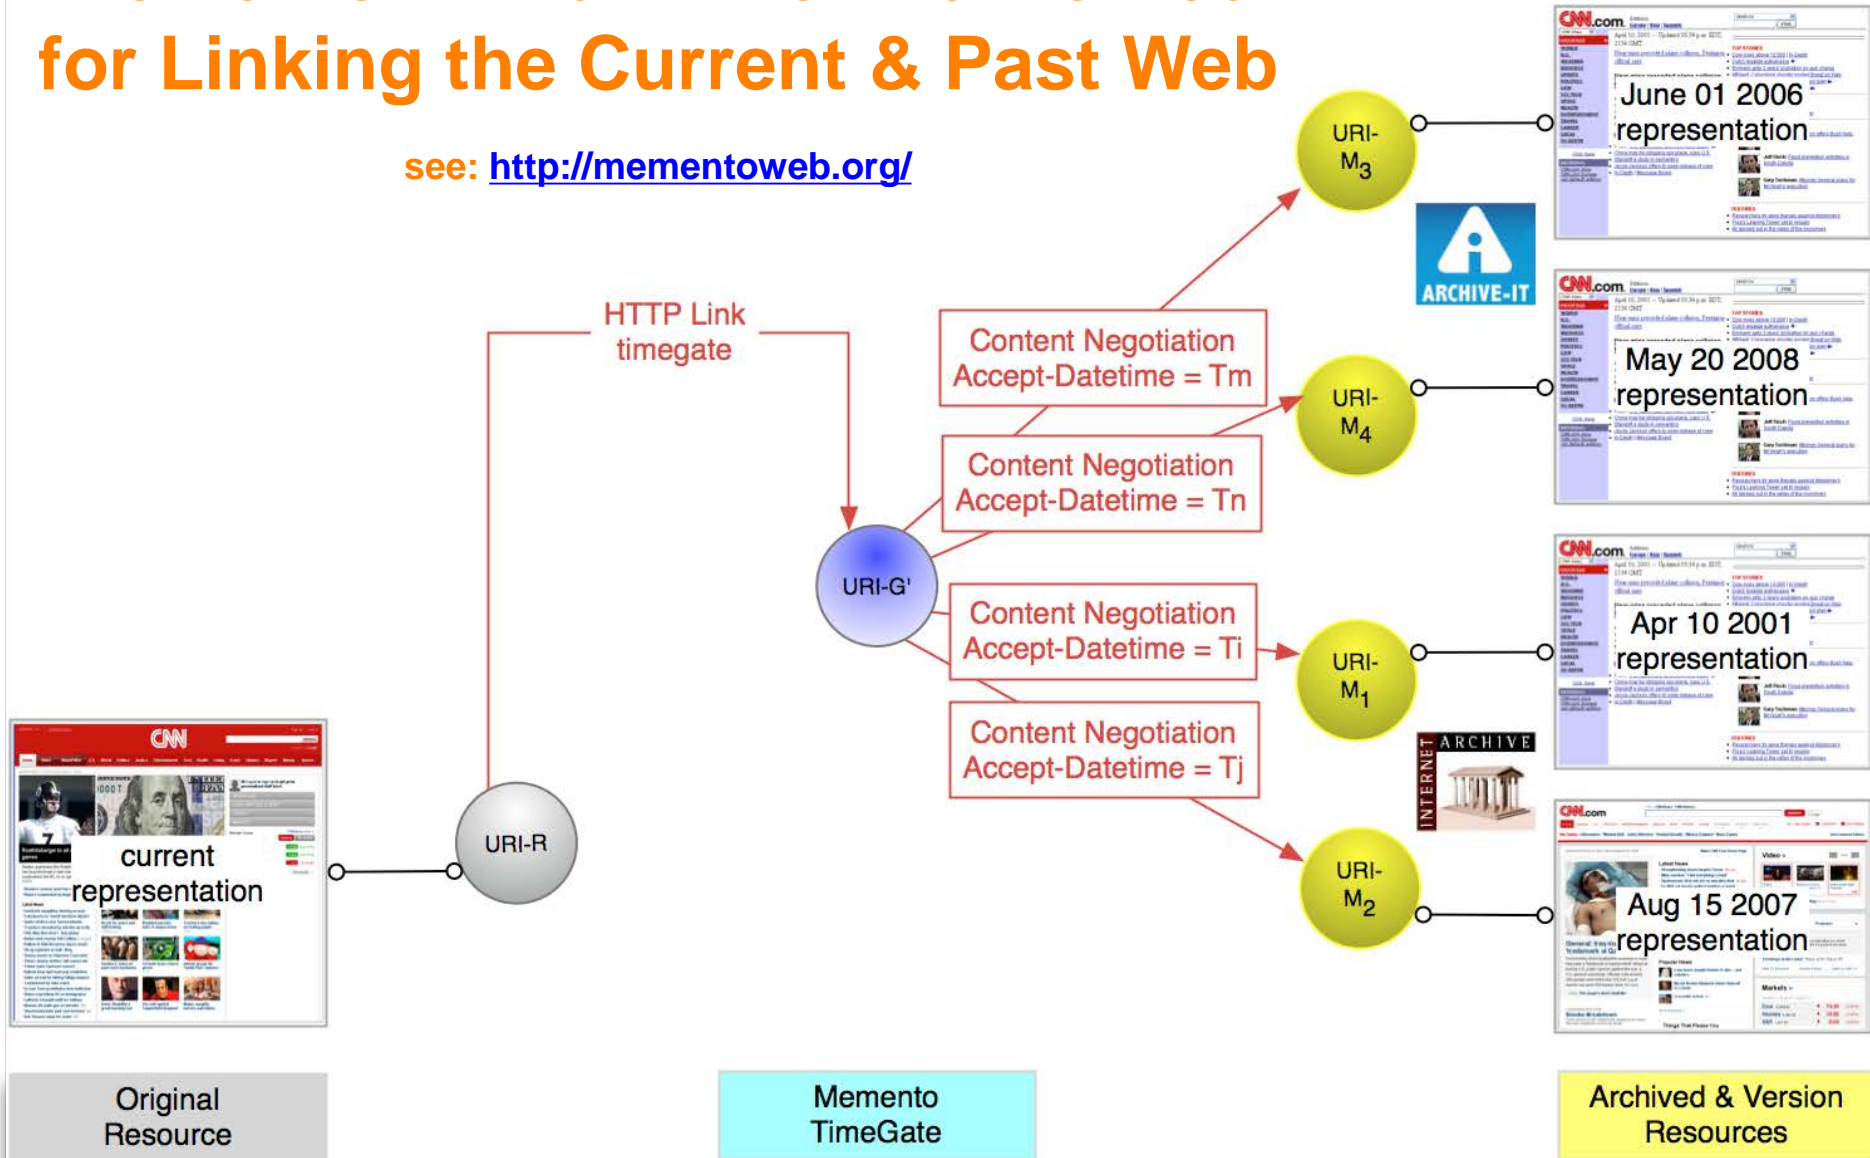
for Linking the Current & Past Web

see: http://mementoweb.org/

HTTP Link
timegate

Content Negotiation
Accept-Datetime = Tm

Content Negotiation
Accept-Datetime = Tn

Content Negotiation
Accept-Datetime = Ti

Content Negotiation
Accept-Datetime = Tj

URI-G'

URI-R

URI-$M_3$

URI-$M_4$

URI-$M_1$

URI-$M_2$

ARCHIVE-IT

INTERNET ARCHIVE

CNN.com
June 01 2006
representation

CNN.com
May 20 2008
representation

CNN.com
Apr 10 2001
representation

CNN.com
Aug 15 2007
representation

CNN
current
representation

Original
Resource

Memento
TimeGate

Archived & Version
Resources